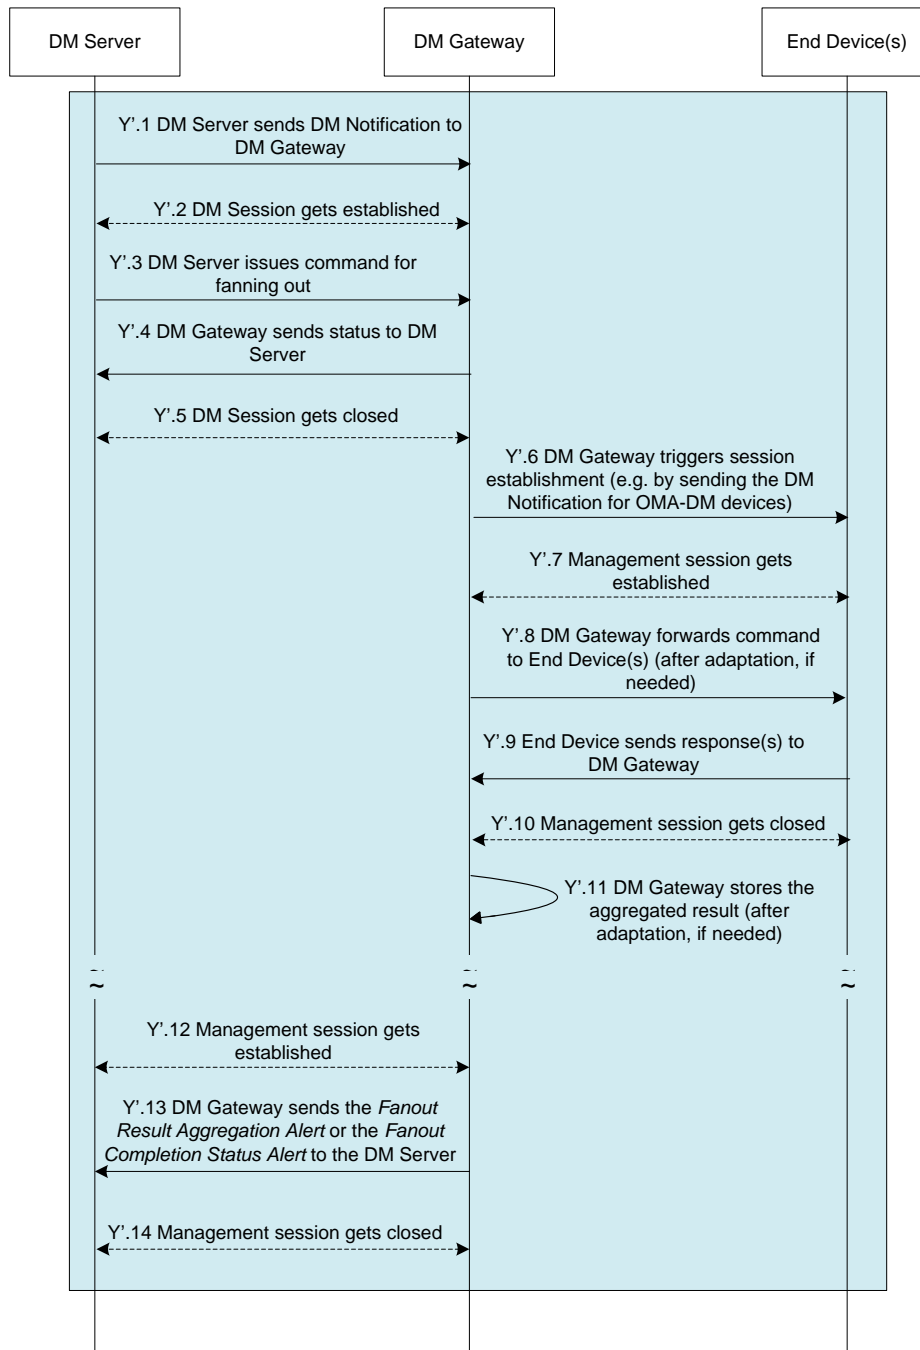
DM Server

DM Gateway

End Device(s)

Y’.1 DM Server sends DM Notification to DM Gateway

Y’.2 DM Session gets established

Y’.3 DM Server issues command for fanning out

Y’.4 DM Gateway sends status to DM Server

Y’.5 DM Session gets closed

Y’.6 DM Gateway triggers session establishment (e.g. by sending the DM Notification for OMA-DM devices)

Y’.7 Management session gets established

Y’.8 DM Gateway forwards command to End Device(s) (after adaptation, if needed)

Y’.9 End Device sends response(s) to DM Gateway

Y’.10 Management session gets closed

Y’.11 DM Gateway stores the aggregated result (after adaptation, if needed)

~ ~ ~

Y’.12 Management session gets established

Y’.13 DM Gateway sends the *Fanout Result Aggregation Alert* or the *Fanout Completion Status Alert* to the DM Server

Y’.14 Management session gets closed